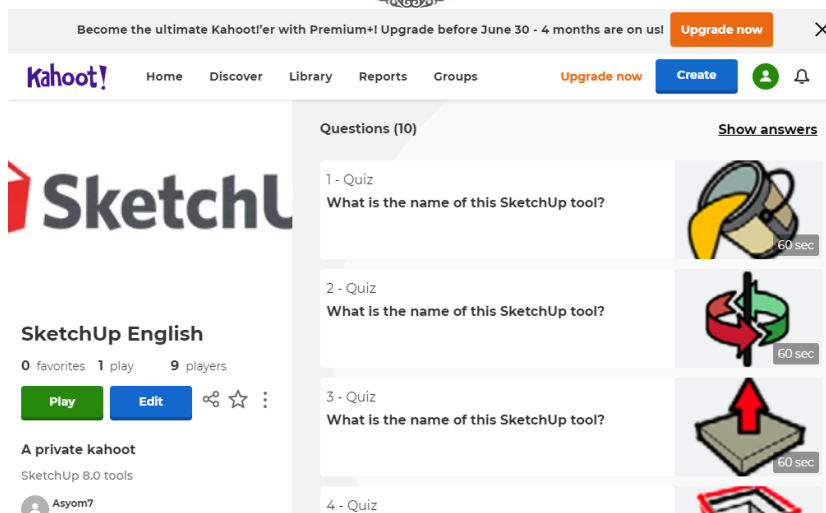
Become the ultimate Kahoot!'er with Premium+! Upgrade before June 30 - 4 months are on us! Upgrade now

Kahoot! Home Discover Library Reports Groups Upgrade now Create

SketchU

SketchUp English

0 favorites 1 play 9 players

Play Edit

A private kahoot

SketchUp 8.0 tools

Asyom7

Questions (10)

Show answers

1 - Quiz
What is the name of this SketchUp tool?
60 sec

2 - Quiz
What is the name of this SketchUp tool?
60 sec

3 - Quiz
What is the name of this SketchUp tool?
60 sec

4 - Quiz